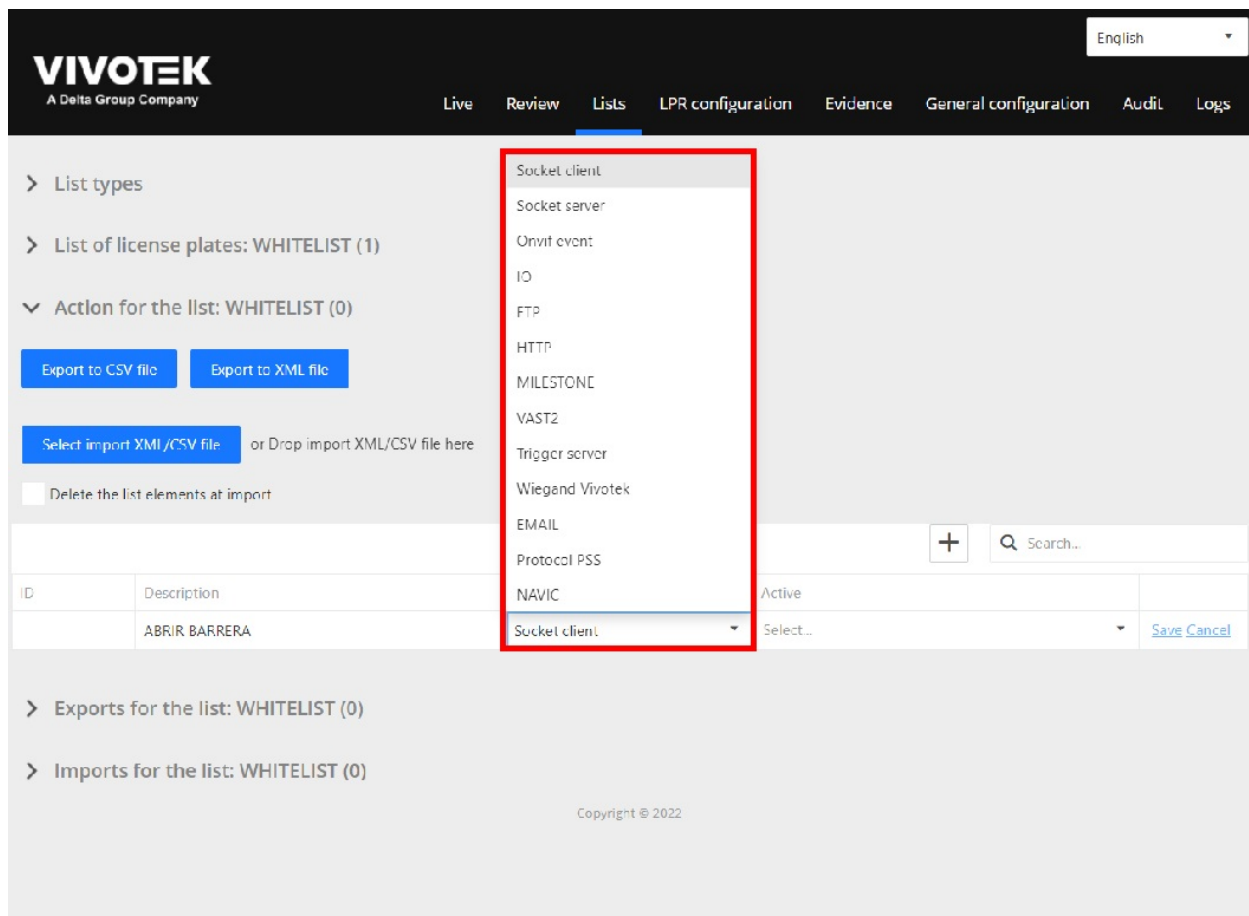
English

VIVOTEK
A Delta Group Company

Live Review Lists LPR configuration Evidence General configuration Audit Logs

> List types

> List of license plates: WHITELIST (1)

Action for the list: WHITELIST (0)

Export to CSV file Export to XML file

Select import XML/CSV file or Drop import XML/CSV file here

Delete the list elements at import

Socket client
Socket server
Onvif event
IO
FTP
HTTP
MILESTONE
VAST2
Trigger server
Wiegand Vivotek
EMAIL
Protocol PSS
NAVIC

+ Search...

| ID | Description | | Active | |
|---|---|---|---|---|
| | ABRIR BARRERA | Socket client | Select... | Save Cancel |

> Exports for the list: WHITELIST (0)

> Imports for the list: WHITELIST (0)

Copyright © 2022